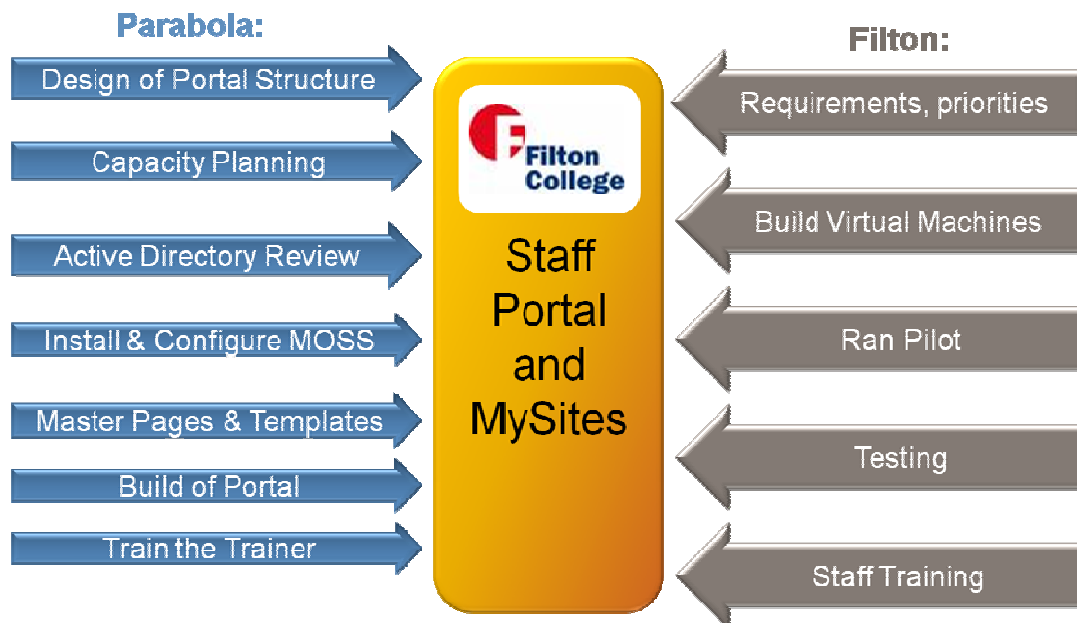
Parabola:

Design of Portal Structure

Capacity Planning

Active Directory Review

Install & Configure MOSS

Master Pages & Templates

Build of Portal

Train the Trainer

Filton College

Staff Portal and MySites

Filton:

Requirements, priorities

Build Virtual Machines

Ran Pilot

Testing

Staff Training